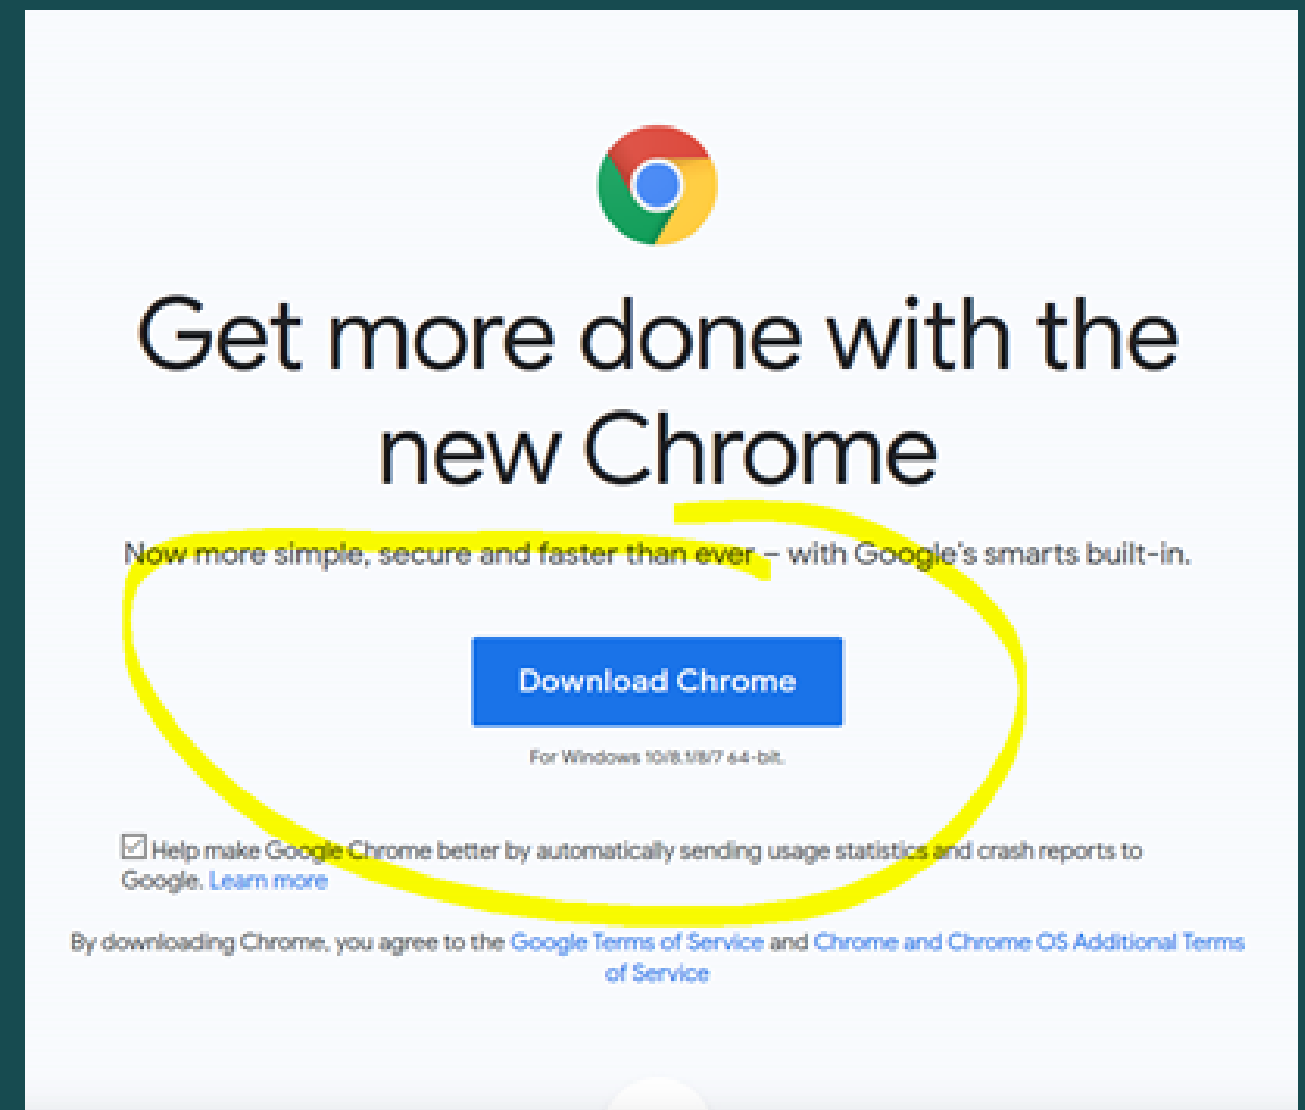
Get more done with the new Chrome

Now more simple, secure and faster than ever – with Google's smarts built-in.

Download Chrome

For Windows 10/8.1/8/7 64-bit.

Help make Google Chrome better by automatically sending usage statistics and crash reports to Google. Learn more

By downloading Chrome, you agree to the Google Terms of Service and Chrome and Chrome OS Additional Terms of Service